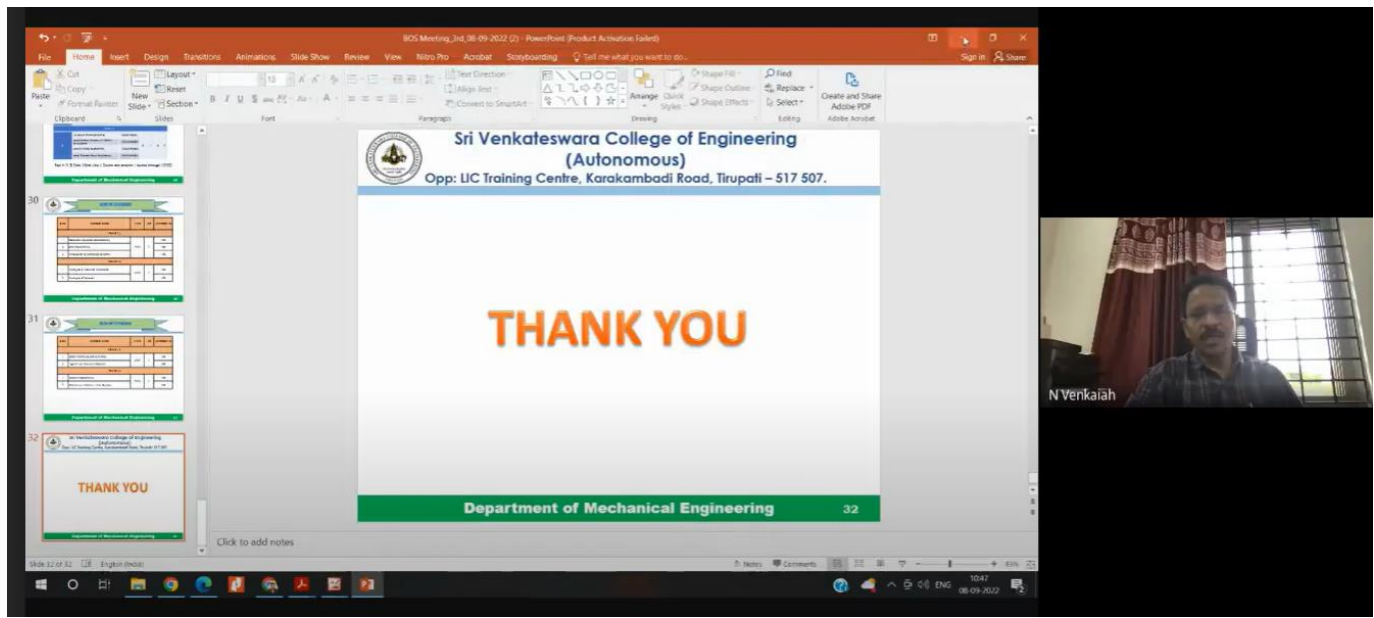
BOS Meeting_3rd_08-09-2022 (2) - PowerPoint (Product Activation Failed)

Sign in Share

File Home Insert Design Transitions Animations Slide Show Review View Nitro Pro Acrobat Storyboarding Tell me what you want to do...

Cut Copy Paste Format Painter Clipboard New Slide Layout Reset Section Slides Font Paragraph Text Direction Align Text Convert to SmartArt Arrange Quick Styles Shape Fill Shape Outline Shape Effects Drawing Find Replace Select Editing Create and Share Adobe PDF Adobe Acrobat

30

31

32

Sri Venkateswara College of Engineering (Autonomous)

THANK YOU

Department of Mechanical Engineering

Sri Venkateswara College of Engineering
(Autonomous)
Opp: LIC Training Centre, Karakambadi Road, Tirupati – 517 507.

THANK YOU

Department of Mechanical Engineering 32

Click to add notes

Slide 32 of 32 English (India) Notes Comments 85%

N Venkaiah

ENG 10:47 08-09-2022